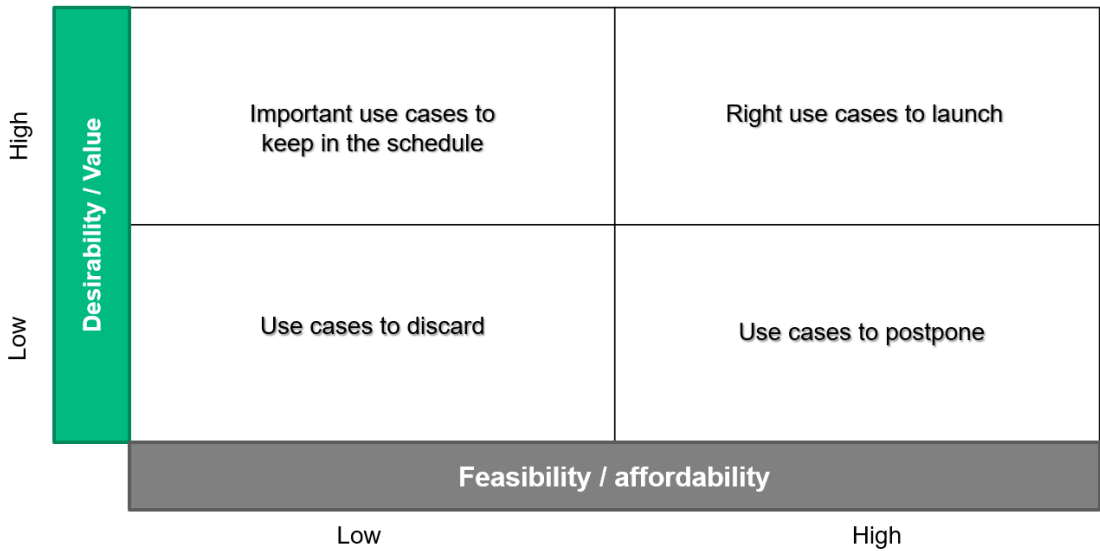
High

Low

Desirability / Value

| Important use cases to keep in the schedule | Right use cases to launch |
|---|---|
| Use cases to discard | Use cases to postpone |

Feasibility / affordability

Low

High